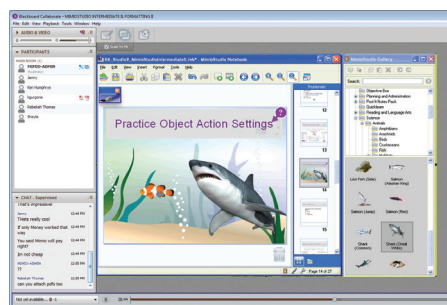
Blackboard Collaborate - MIMIOSTUDIO INTERMEDIATE & PROFICIENT

File Edit View Playback Tools Window Help

AUDIO & VIDEO

Scale to Fit

PARTICIPANTS

MAIN ROOM

MIMIO-ADMIN

Moderator

Jenny

Ken Humphries

Nguyen

Rebekah Thomas

Shayla

Edit_Route6_MimioStudioIntermediate1.ink - MimioStudio Notebook

File Edit View Insert Format Tools Help

Thumbnails

Practice Object Action Settings

Page 14 of 27

MimioStudio Gallery

Search

Objective Box

Planning and Administration

Pool Activities Pack

Quickboard

Reading and Language Arts

Science

Animals

Amphibians

Arachnids

Birds

Crustaceans

Fish

Lion Fish (Side)

Salmon (Alaskan King)

Salmon (Jump)

Salmon (Red)

Shark (Common)

Shark (Great White)

CHAT - Supervised

That's impressive!

Jenny 12:44 PM

THats really cool

If only Money worked that. 12:44 PM

You said Mimio will pay right? 12:44 PM

Im not cheap 12:44 PM

MIMIO-ADMIN 12:45 PM

??

Rebekah Thomas 12:45 PM

can you attach pdfs too

Not yet available...